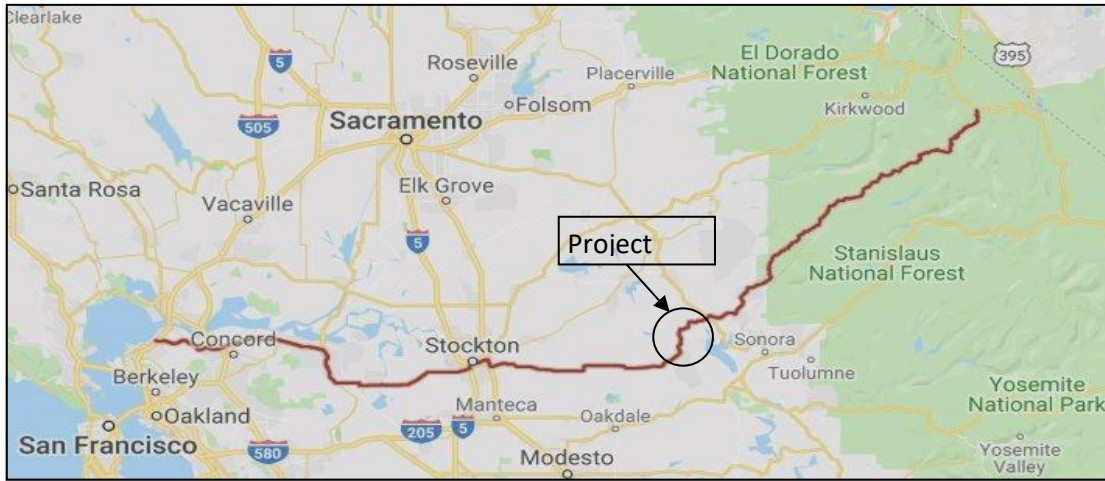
Clearlake
5
Roseville
Placerville
El Dorado National Forest
395
Folsom
Sacramento
505
Kirkwood
Santa Rosa
Vacaville
Elk Grove
5
Project
Stanislaus National Forest
Concord
Stockton
Sonora
Berkeley
Tuolumne
Oakland
Manteca
Oakdale
Yosemite National Park
San Francisco
580
205
5
Modesto
Yosemite Valley